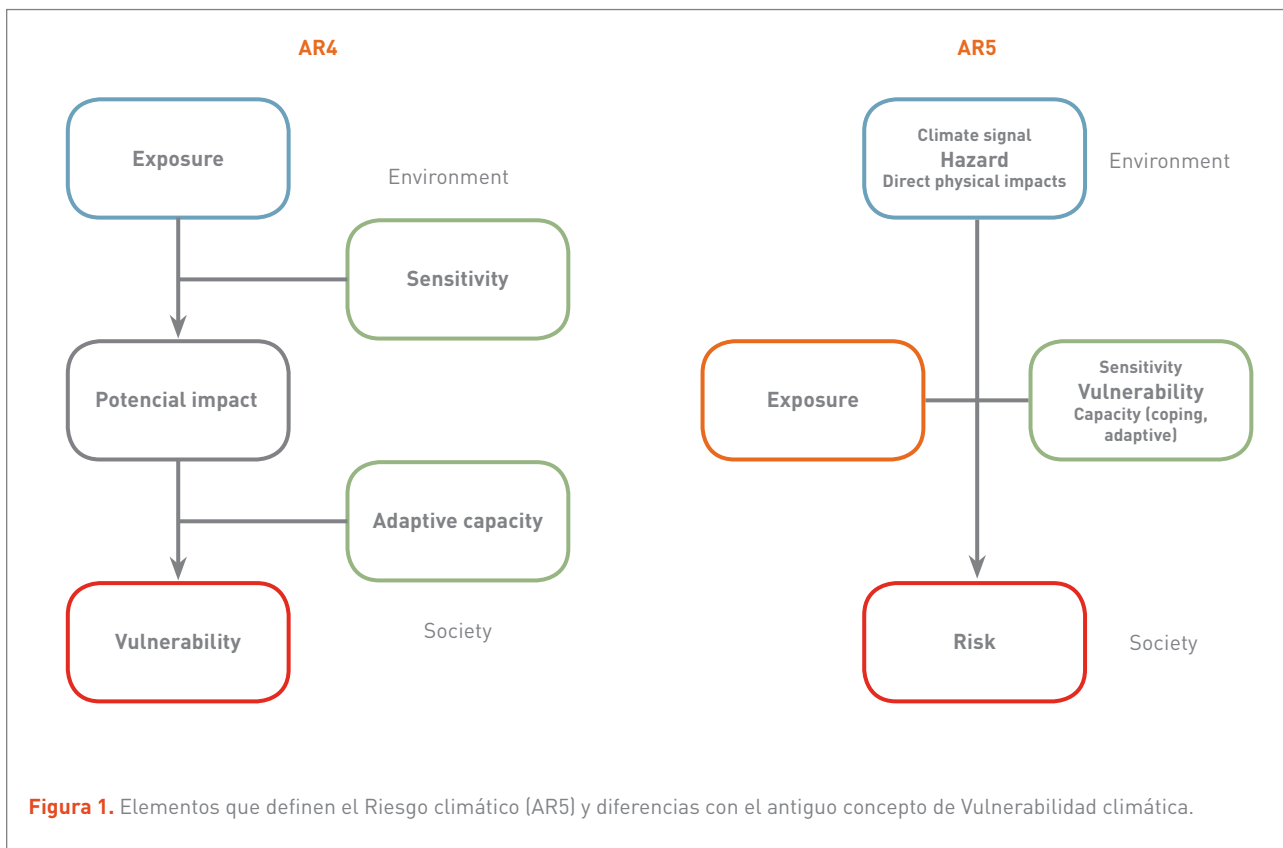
AR4

Exposure

Environment

Sensitivity

Potencial impact

Adaptive capacity

Vulnerability

Society

AR5

Climate signal
Hazard
Direct physical impacts

Environment

Exposure

Sensitivity
Vulnerability
Capacity (coping, adaptive)

Risk

Society

Figura 1. Elementos que definen el Riesgo climático (AR5) y diferencias con el antiguo concepto de Vulnerabilidad climática.